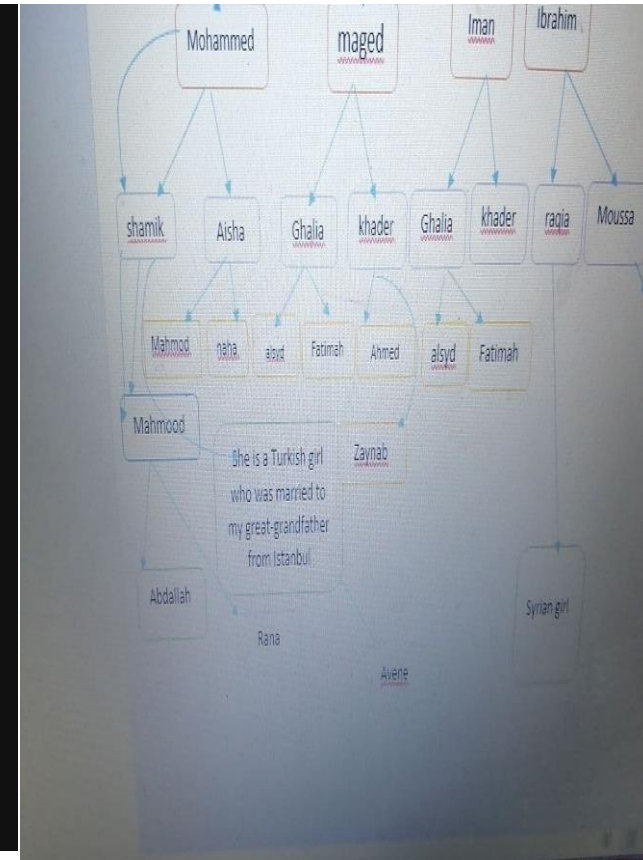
Mohammed

maged

Iman

Ibrahim

shamik

Aisha

Ghalia

khader

Ghalia

khader

raqia

Moussa

Mahmod

naha

alsyd

Fatimah

Ahmed

alsyd

Fatimah

Mahmood

She is a Turkish girl who was married to my great-grandfather from Istanbul

Zaynab

Abdallah

Syrian girl

Rana

Avene